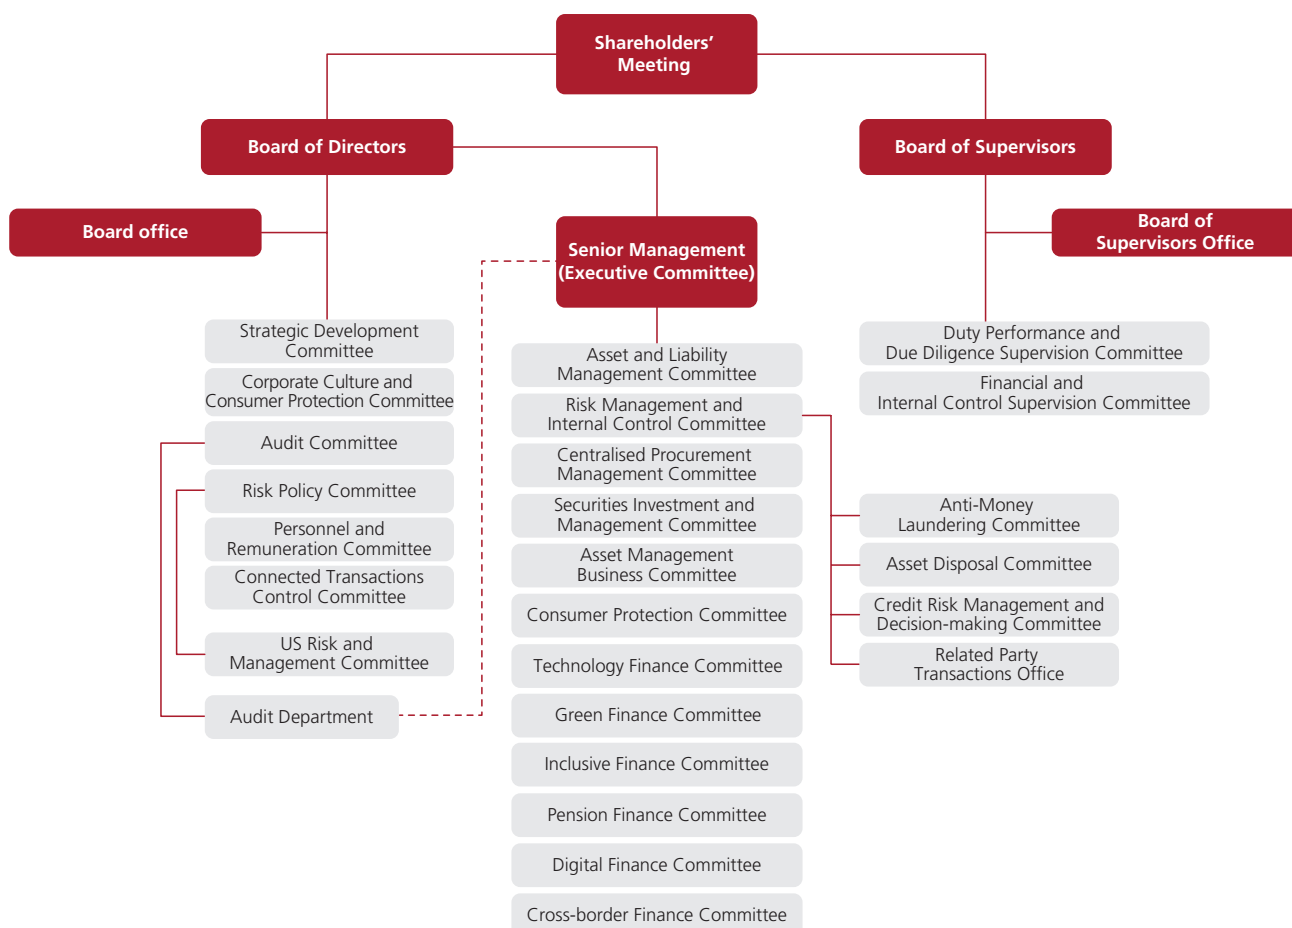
Shareholders' Meeting

Board of Directors

Board of Supervisors

Board office

Senior Management (Executive Committee)

Board of Supervisors Office

Strategic Development Committee

Corporate Culture and Consumer Protection Committee

Audit Committee

Risk Policy Committee

Personnel and Remuneration Committee

Connected Transactions Control Committee

US Risk and Management Committee

Audit Department

Asset and Liability Management Committee

Risk Management and Internal Control Committee

Centralised Procurement Management Committee

Securities Investment and Management Committee

Asset Management Business Committee

Consumer Protection Committee

Technology Finance Committee

Green Finance Committee

Inclusive Finance Committee

Pension Finance Committee

Digital Finance Committee

Cross-border Finance Committee

Duty Performance and Due Diligence Supervision Committee

Financial and Internal Control Supervision Committee

Anti-Money Laundering Committee

Asset Disposal Committee

Credit Risk Management and Decision-making Committee

Related Party Transactions Office